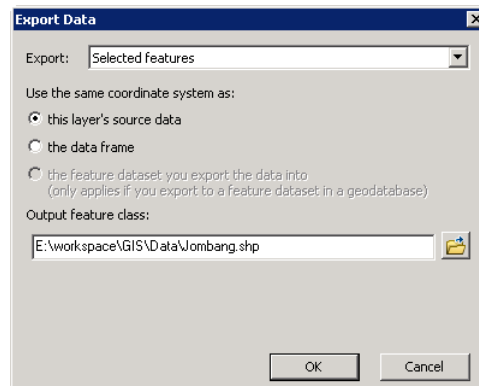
Export Data

Export: Selected features

Use the same coordinate system as:

this layer's source data

the data frame

the feature dataset you export the data into
(only applies if you export to a feature dataset in a geodatabase)

Output feature class:

E:\workspace\GIS\Data\Jombang.shp

OK Cancel